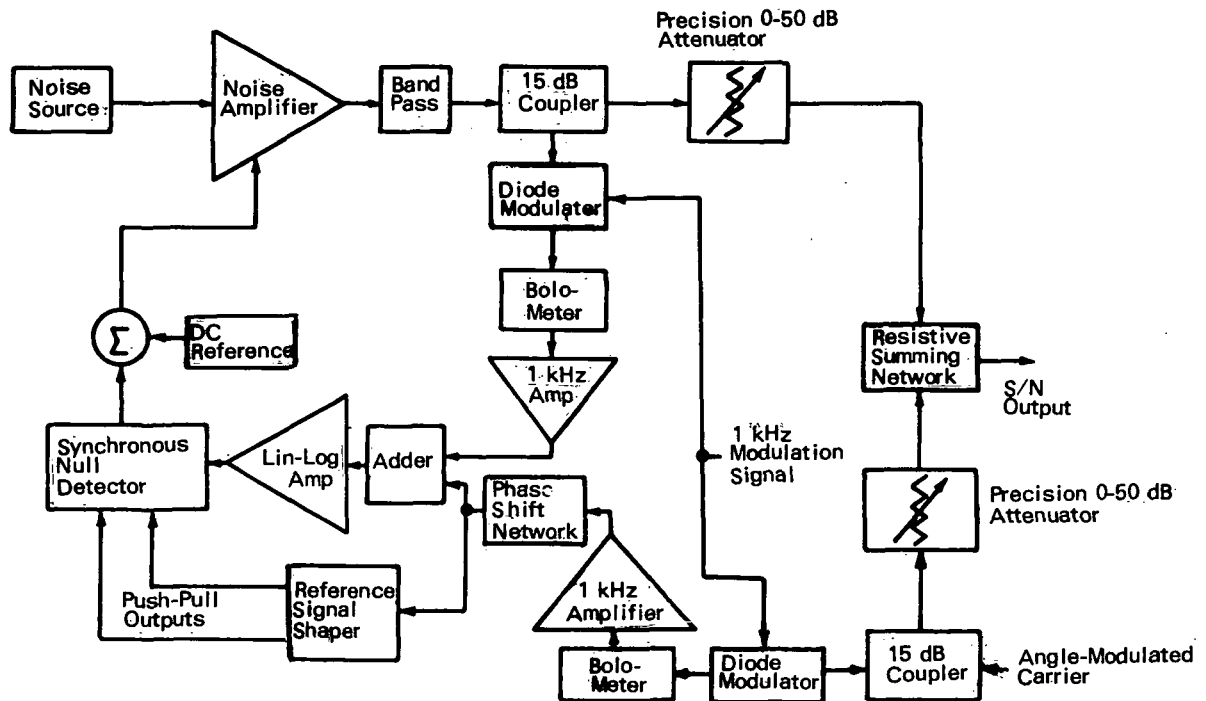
Noise Source

Noise Amplifier

Band Pass

15 dB Coupler

Precision 0-50 dB Attenuator

Diode Modulater

Bolo-Meter

1 kHz Amp

$\Sigma$

DC Reference

Resistive Summing Network

S/N Output

Synchronous Null Detector

Lin-Log Amp

Adder

1 kHz Modulation Signal

Phase Shift Network

Precision 0-50 dB Attenuator

Push-Pull Outputs

Reference Signal Shaper

1 kHz Amplifier

Bolo-Meter

Diode Modulator

15 dB Coupler

Angle-Modulated Carrier